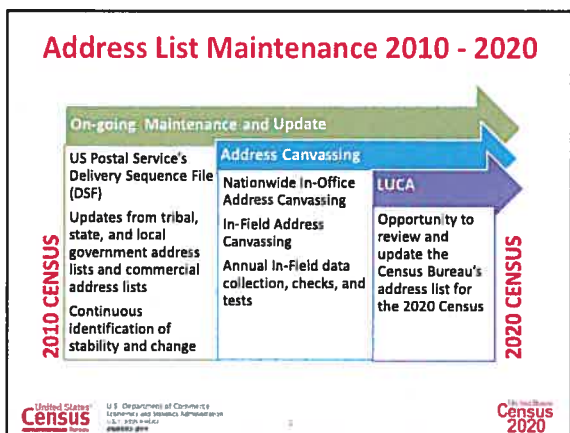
Address List Maintenance 2010 - 2020

On-going Maintenance and Update

US Postal Service's Delivery Sequence File (DSF)

Updates from tribal, state, and local government address lists and commercial address lists

Continuous identification of stability and change

Address Canvassing

Nationwide In-Office Address Canvassing

In-Field Address Canvassing

Annual In-Field data collection, checks, and tests

LUCA

Opportunity to review and update the Census Bureau's address list for the 2020 Census

2010 CENSUS

2020 CENSUS

United States Census Bureau

U.S. Department of Commerce
Economics and Statistics Administration
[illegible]
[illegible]

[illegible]

United States Census Bureau
Census 2020